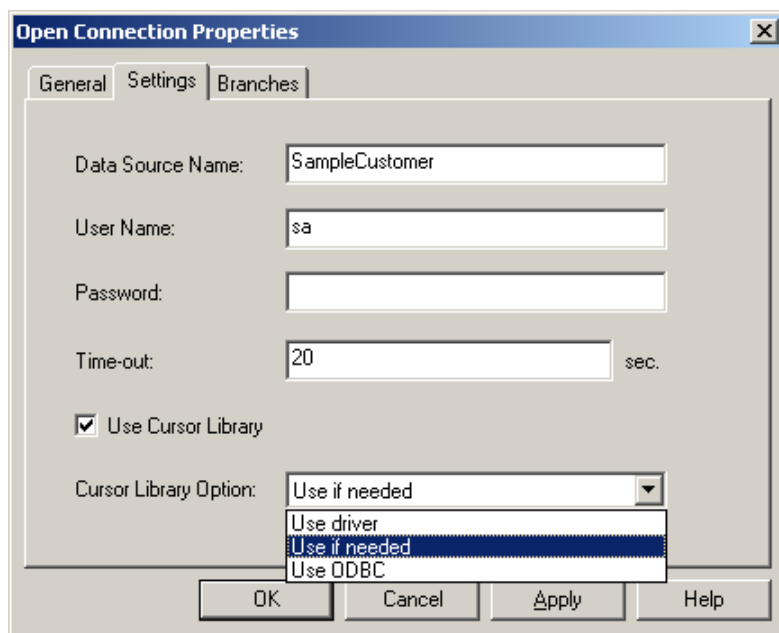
Open Connection Properties
×
General
Settings
Branches
Data Source Name:
SampleCustomer
User Name:
sa
Password:
Time-out:
20
sec.
Use Cursor Library
Cursor Library Option:
Use if needed
Use driver
Use if needed
Use ODBC
OK
Cancel
Apply
Help